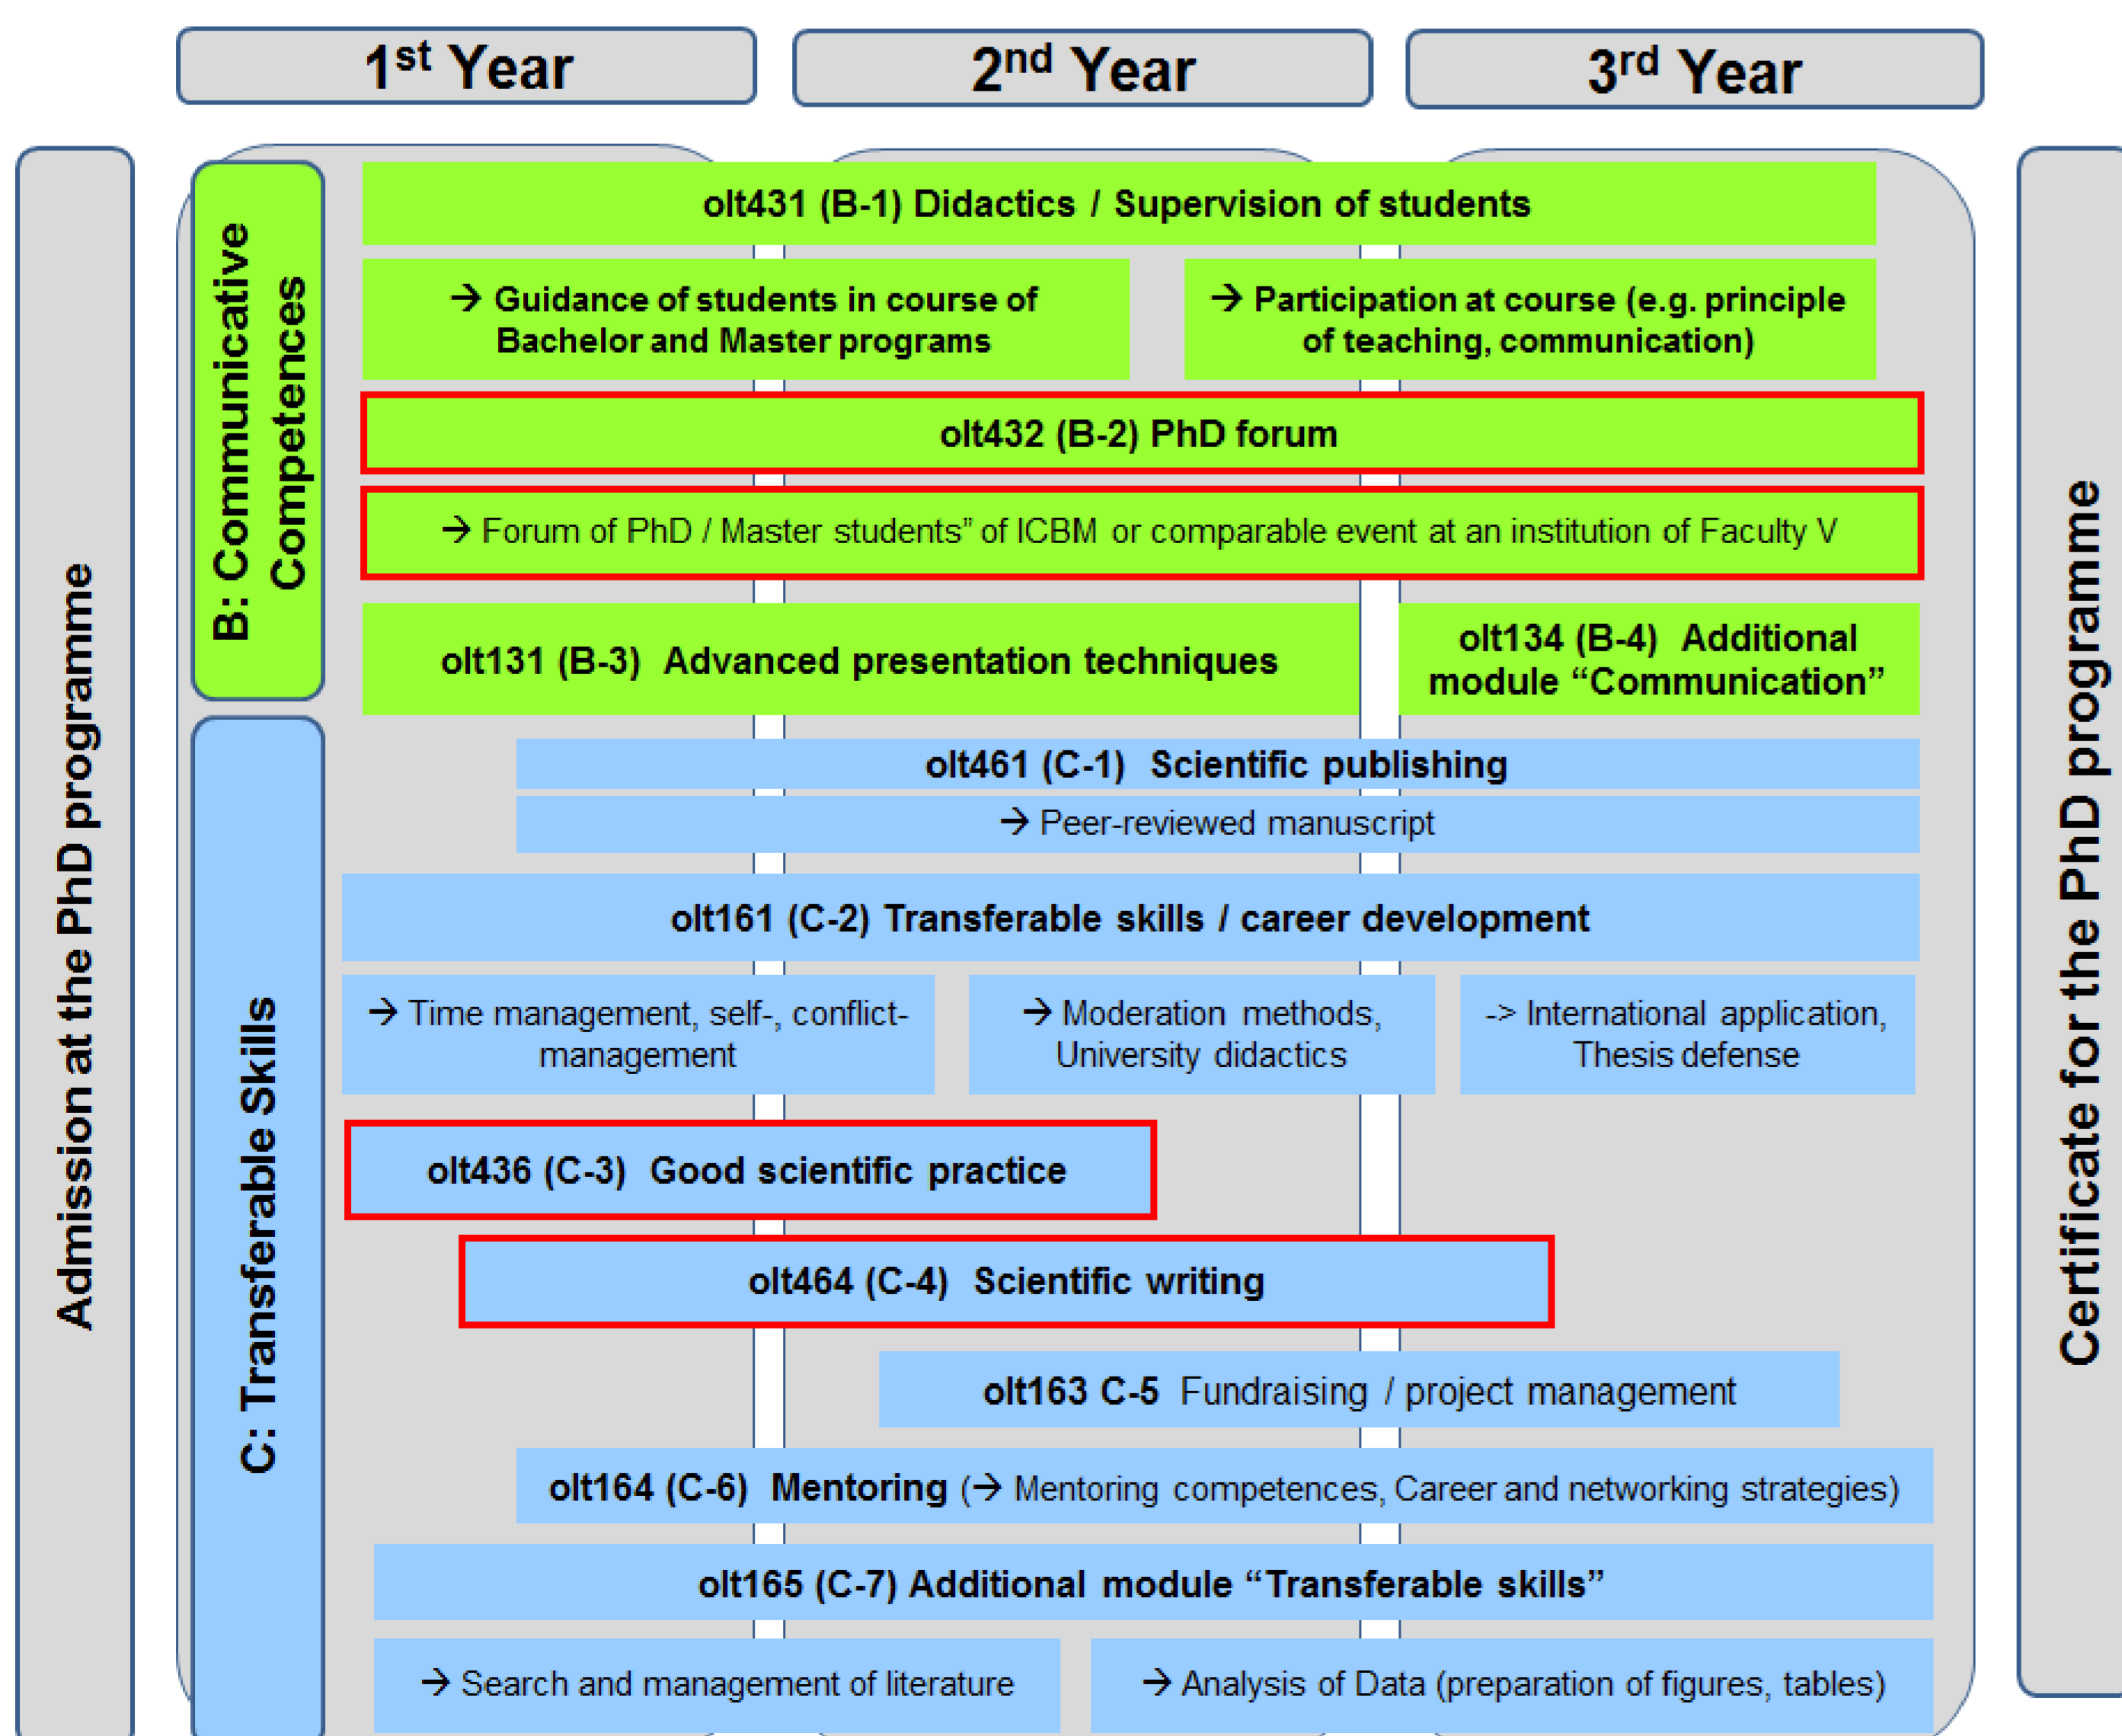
1st Year

2nd Year

3rd Year

Admission at the PhD programme

B: Communicative Competences

olt431 (B-1) Didactics / Supervision of students

→ Guidance of students in course of Bachelor and Master programs

→ Participation at course (e.g. principle of teaching, communication)

olt432 (B-2) PhD forum

→ Forum of PhD / Master students" of ICBM or comparable event at an institution of Faculty V

olt131 (B-3) Advanced presentation techniques

olt134 (B-4) Additional module "Communication"

C: Transferable Skills

olt461 (C-1) Scientific publishing

→ Peer-reviewed manuscript

olt161 (C-2) Transferable skills / career development

→ Time management, self-, conflict-management

→ Moderation methods, University didactics

-> International application, Thesis defense

olt436 (C-3) Good scientific practice

olt464 (C-4) Scientific writing

olt163 C-5 Fundraising / project management

olt164 (C-6) Mentoring (→ Mentoring competences, Career and networking strategies)

olt165 (C-7) Additional module "Transferable skills"

→ Search and management of literature

→ Analysis of Data (preparation of figures, tables)

Certificate for the PhD programme